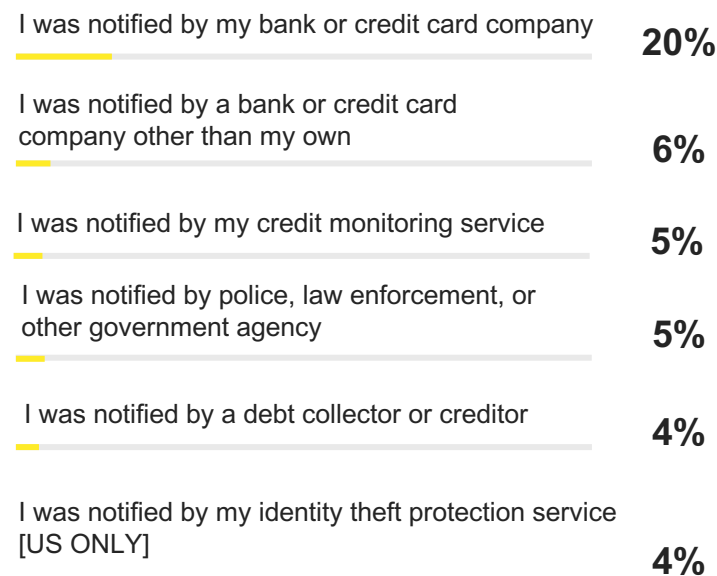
I was notified by my bank or credit card company 20%

I was notified by a bank or credit card company other than my own 6%

I was notified by my credit monitoring service 5%

I was notified by police, law enforcement, or other government agency 5%

I was notified by a debt collector or creditor 4%

I was notified by my identity theft protection service [US ONLY] 4%